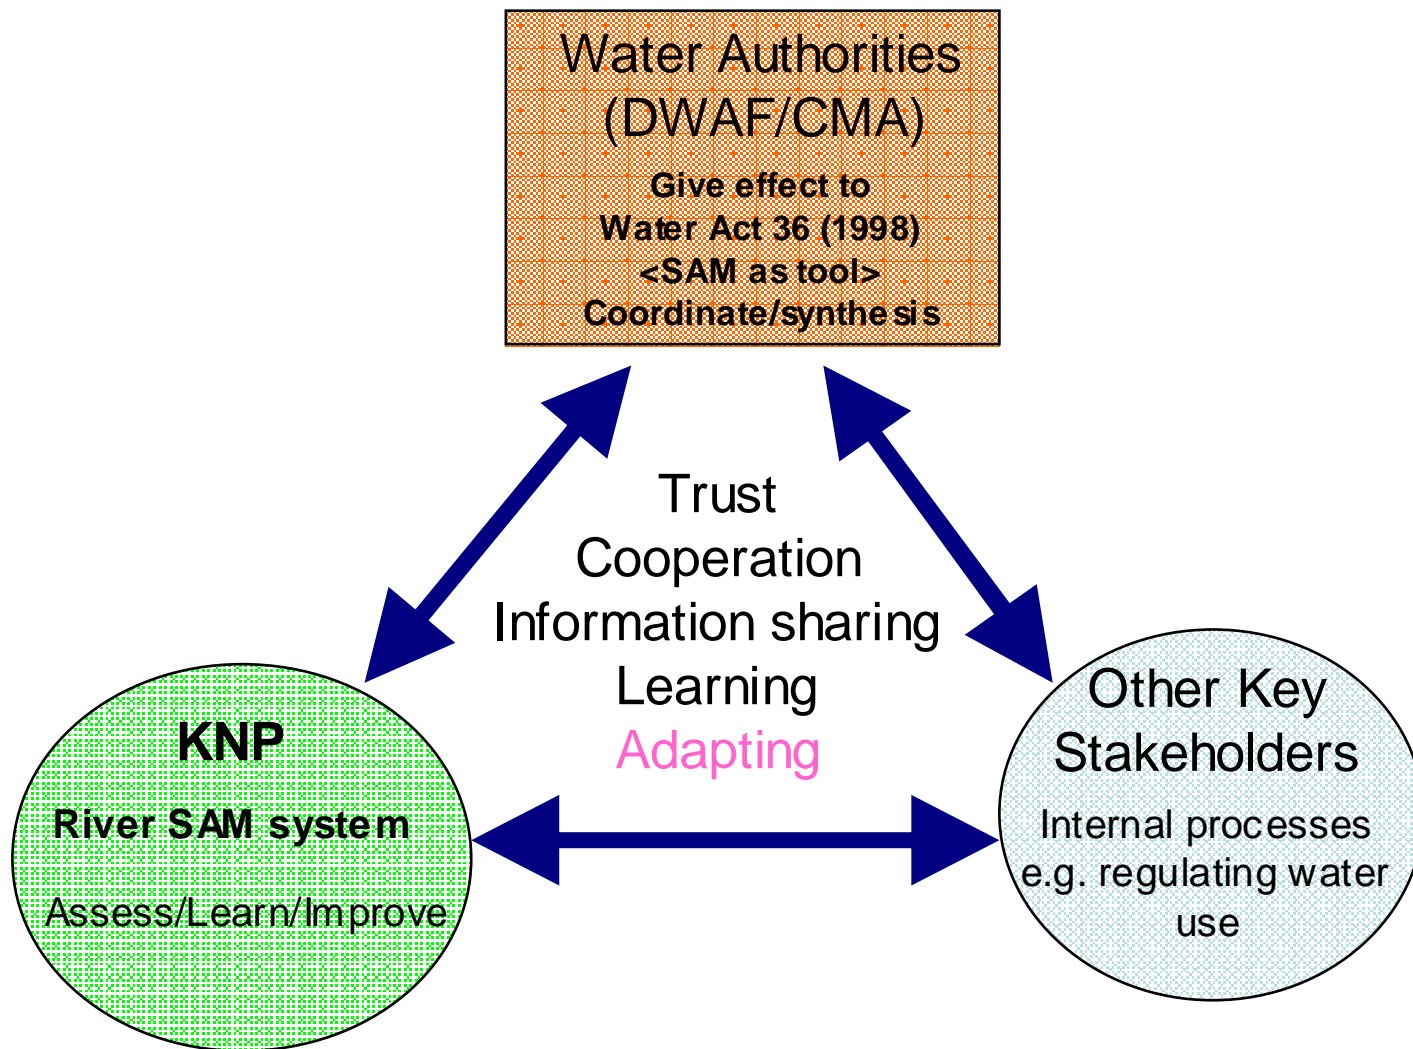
Water Authorities (DWAF/CMA)

Give effect to Water Act 36 (1998) <SAM as tool> Coordinate/synthesis

Trust
Cooperation
Information sharing
Learning
Adapting

KNP

River SAM system

Assess/Learn/Improve

Other Key Stakeholders

Internal processes e.g. regulating water use